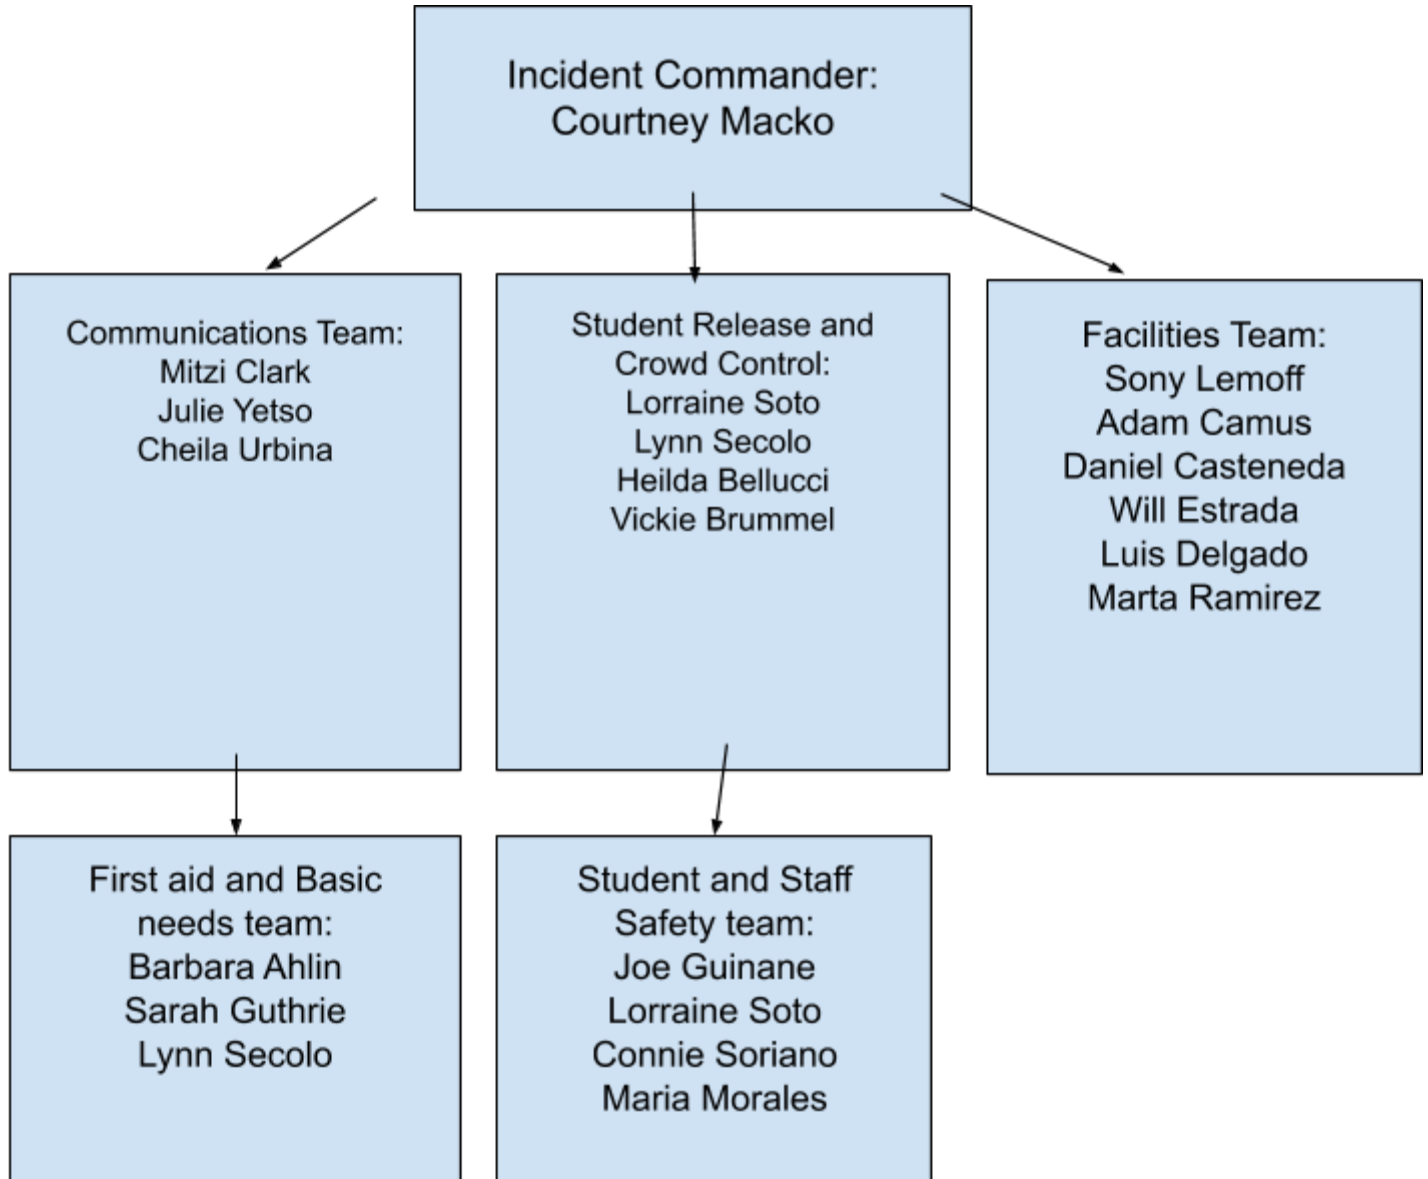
Incident Commander:
Courtney Macko

Communications Team:
Mitzi Clark
Julie Yetso
Cheila Urbina

Student Release and Crowd Control:
Lorraine Soto
Lynn Secolo
Heilda Bellucci
Vickie Brummel

Facilities Team:
Sony Lemoff
Adam Camus
Daniel Casteneda
Will Estrada
Luis Delgado
Marta Ramirez

First aid and Basic needs team:
Barbara Ahlin
Sarah Guthrie
Lynn Secolo

Student and Staff Safety team:
Joe Guinane
Lorraine Soto
Connie Soriano
Maria Morales